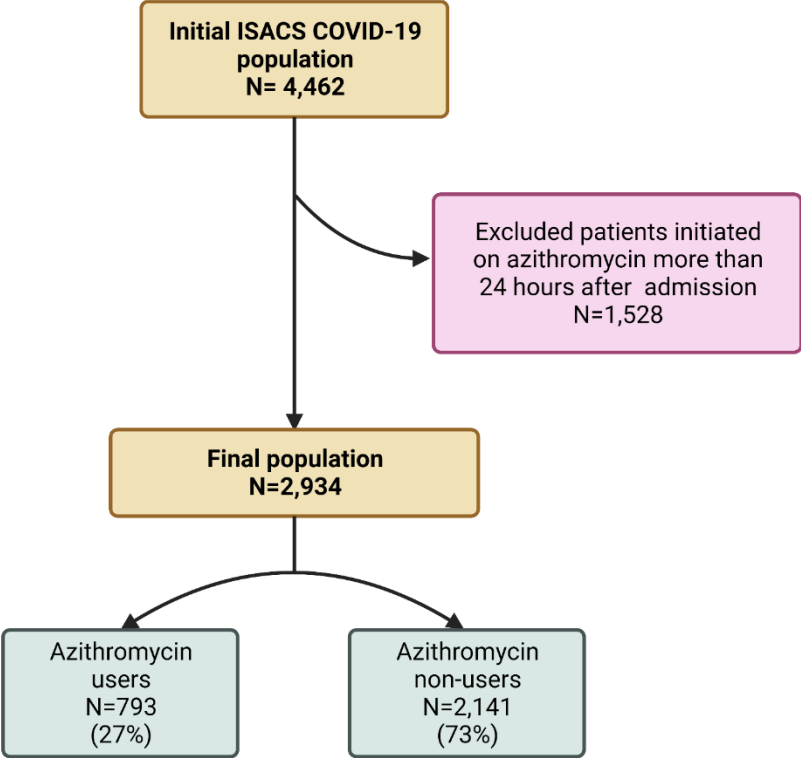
Initial ISACS COVID-19 population
N= 4,462

Excluded patients initiated on azithromycin more than 24 hours after admission
N=1,528

Final population
N=2,934

Azithromycin users
N=793
(27%)

Azithromycin non-users
N=2,141
(73%)